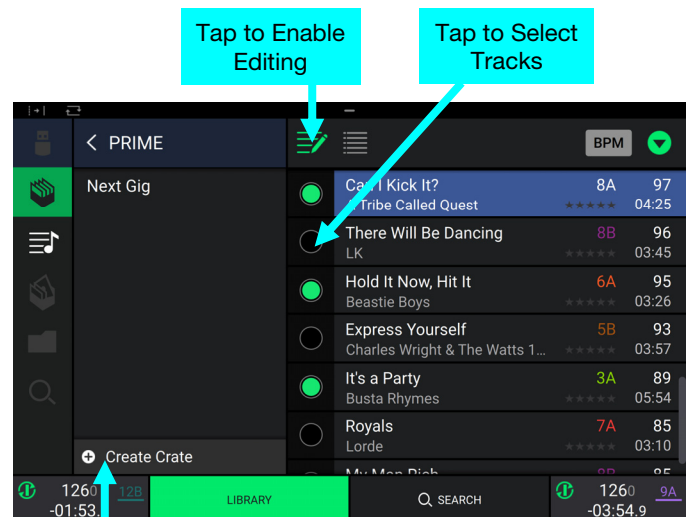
Tap to Enable Editing

Tap to Select Tracks

PRIME

BPM

Next Gig

Can I Kick It? 8A 97
A Tribe Called Quest 04:25

There Will Be Dancing 8B 96
LK 03:45

Hold It Now, Hit It 6A 95
Beastie Boys 03:26

Express Yourself 5B 93
Charles Wright & The Watts 1... 03:57

It's a Party 3A 89
Busta Rhymes 05:54

Royals 7A 85
Lorde 03:10

My Man Rich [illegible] 85

Create Crate

1260 12B
-01:53.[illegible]

LIBRARY

SEARCH

1260 9A
-03:54.9